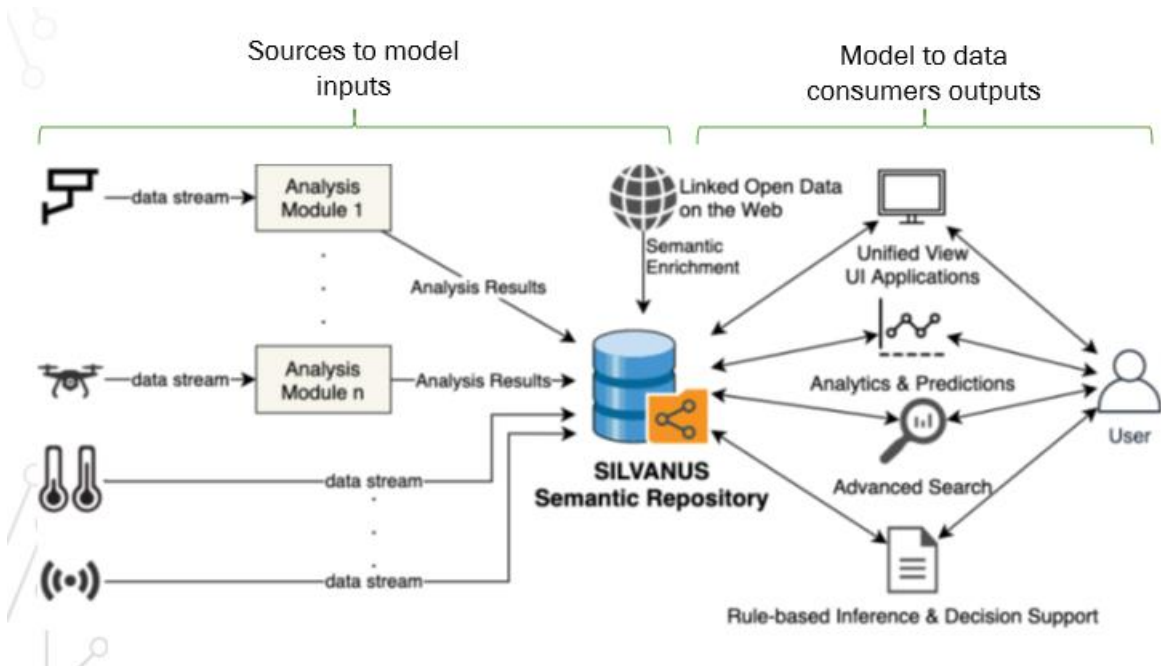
Sources to model inputs

Model to data consumers outputs

data stream

Analysis Module 1

Linked Open Data on the Web

Semantic Enrichment

Analysis Results

data stream

Analysis Module n

Analysis Results

data stream

data stream

SILVANUS Semantic Repository

Unified View UI Applications

Analytics & Predictions

Advanced Search

Rule-based Inference & Decision Support

User